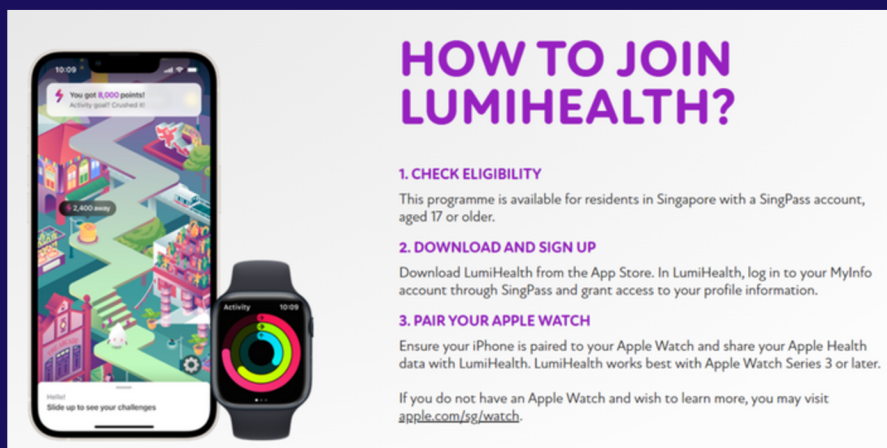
10:09

You got 8,000 points!
Activity goal? Crushed it!

2,400 away

Hello!
Slide up to see your challenges

Activity 10:09

HOW TO JOIN LUMIHEALTH?

1. CHECK ELIGIBILITY

This programme is available for residents in Singapore with a SingPass account, aged 17 or older.

2. DOWNLOAD AND SIGN UP

Download LumiHealth from the App Store. In LumiHealth, log in to your MyInfo account through SingPass and grant access to your profile information.

3. PAIR YOUR APPLE WATCH

Ensure your iPhone is paired to your Apple Watch and share your Apple Health data with LumiHealth. LumiHealth works best with Apple Watch Series 3 or later.

If you do not have an Apple Watch and wish to learn more, you may visit apple.com/sg/watch.